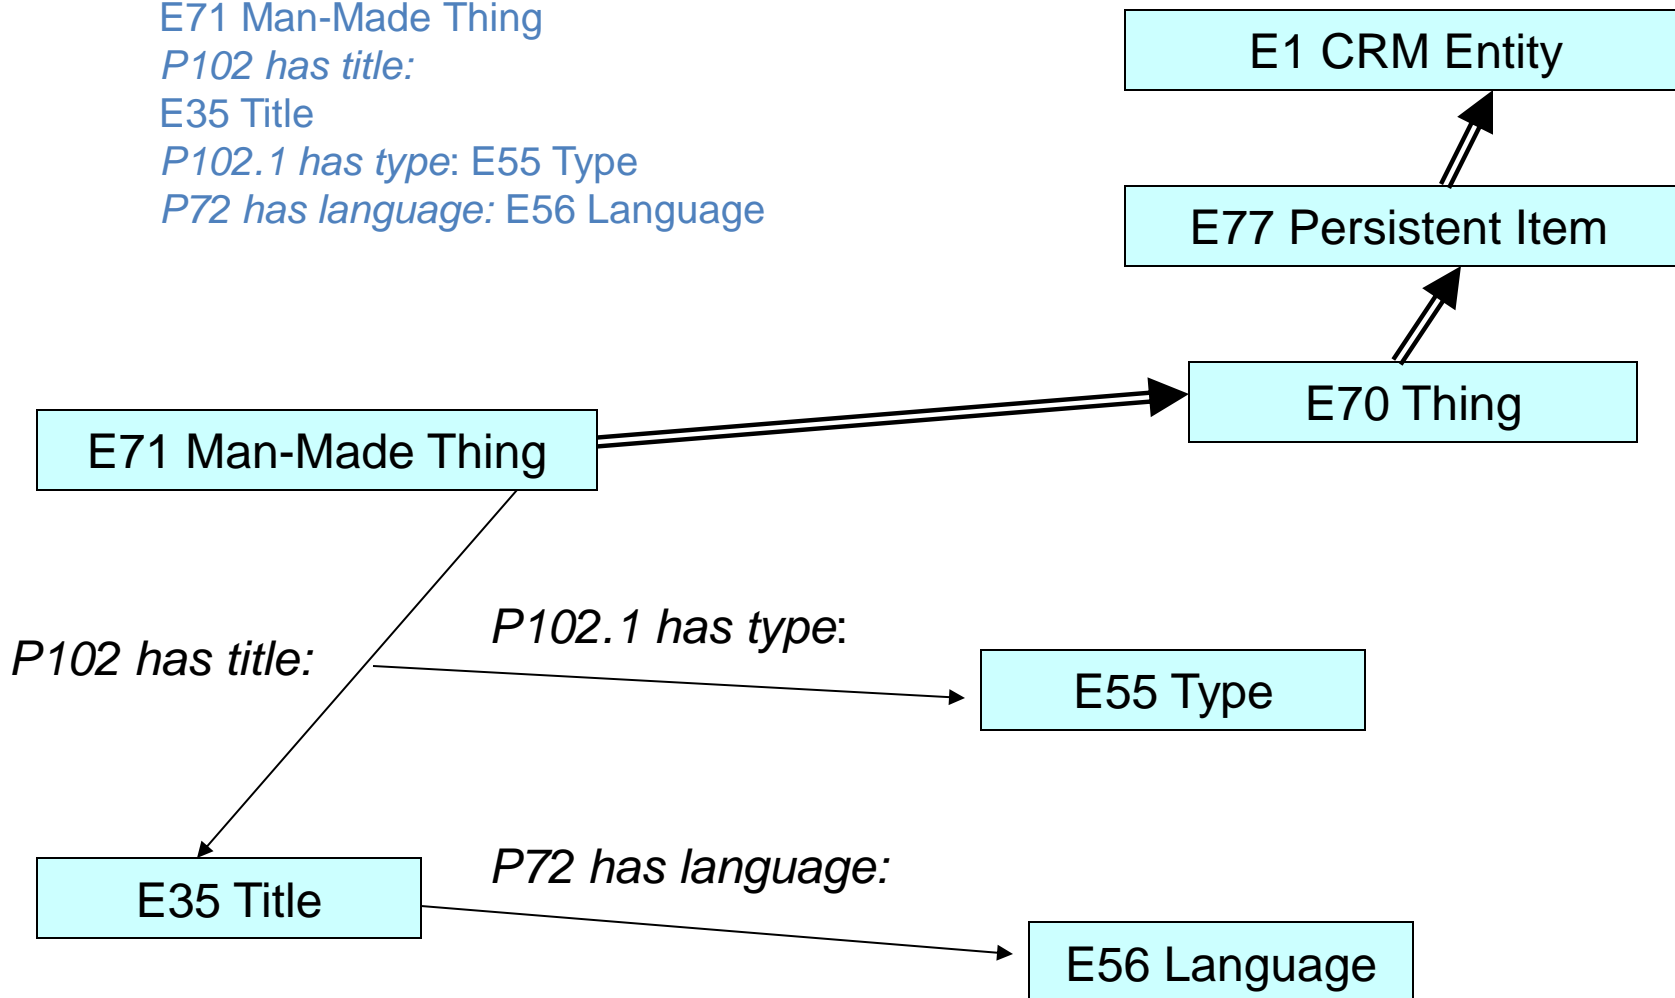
E71 Man-Made Thing
P102 has title:
E35 Title
P102.1 has type: E55 Type
P72 has language: E56 Language

E1 CRM Entity

E77 Persistent Item

E70 Thing

E71 Man-Made Thing

P102 has title:

P102.1 has type:

E55 Type

E35 Title

P72 has language:

E56 Language